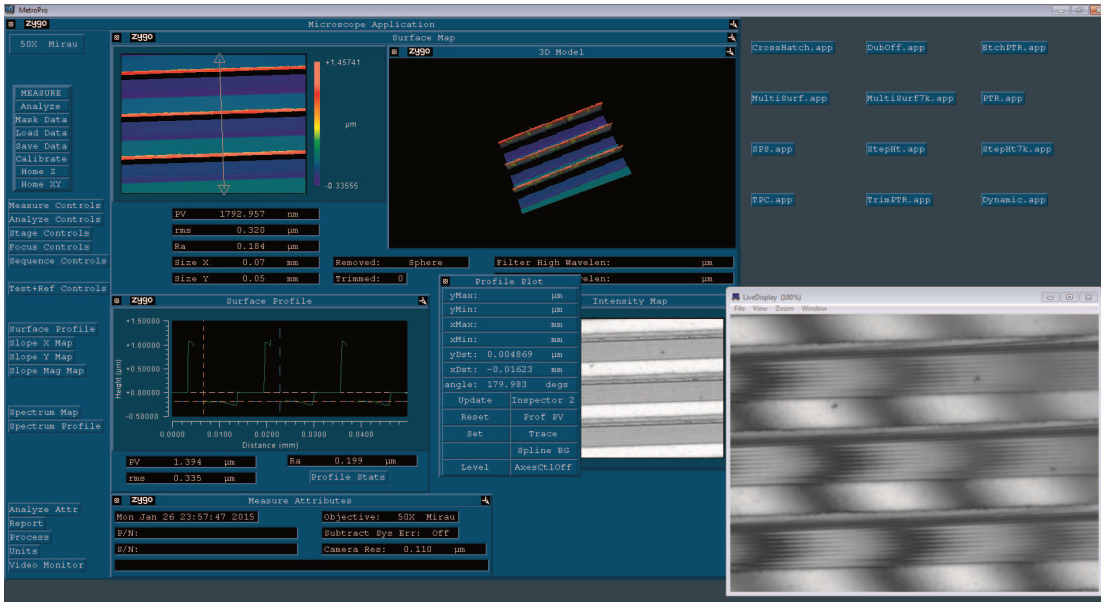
MetroPro

zygo Microscope Application

50X Mirau

zygo Surface Map

+1.45741

μm

-0.33655

zygo 3D Model

MEASURE
Analyze
Mask Data
Load Data
Save Data
Calibrate
Home Z
Home XY

Measure Controls
Analyze Controls
Stage Controls
Focus Controls
Sequence Controls

Test+Ref Controls

Surface Profile
Slope X Map
Slope Y Map
Slope Mag Map

Spectrum Map
Spectrum Profile

Analyze Attr
Report
Process
Units
Video Monitor

| PV | 1792.957 | nm |
|---|---|---|
| rms | 0.320 | μm |
| Ra | 0.184 | μm |
| Size X | 0.07 | mm |
| Size Y | 0.05 | mm |

Removed: Sphere
Trimmed: 0

Filter High Wavelen: μm
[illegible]velen: μm

zygo Surface Profile

+1.50000
+1.00000
+0.50000
+0.00000
-0.50000

Height (μm)

0.0000 0.0100 0.0200 0.0300 0.0400
Distance (mm)

| PV | 1.394 | μm |
|---|---|---|
| rms | 0.335 | μm |

Ra 0.199 μm
Profile Stats

Profile Plot

| yMax: | μm |
|---|---|
| yMin: | μm |
| xMax: | mm |
| xMin: | mm |
| yDst: 0.004869 | μm |
| xDst: -0.01623 | mm |
| angle: 179.983 | degs |
| Update | Inspector 2 |
| Reset | Prof PV |
| Set | Trace |
| | Spline BG |
| Level | AxesCtlOff |

Intensity Map

zygo Measure Attributes

Mon Jan 26 23:57:47 2015
P/N:
S/N:

Objective: 50X Mirau
Subtract Sys Err: Off
Camera Res: 0.110 μm

CrossHatch.app DubOff.app EtchPTR.app
MultiSurf.app MultiSurf7k.app PTR.app
SPS.app StepHt.app StepHt7k.app
TPC.app TrimPTR.app Dynamic.app

LiveDisplay (100%)
File View Zoom Window